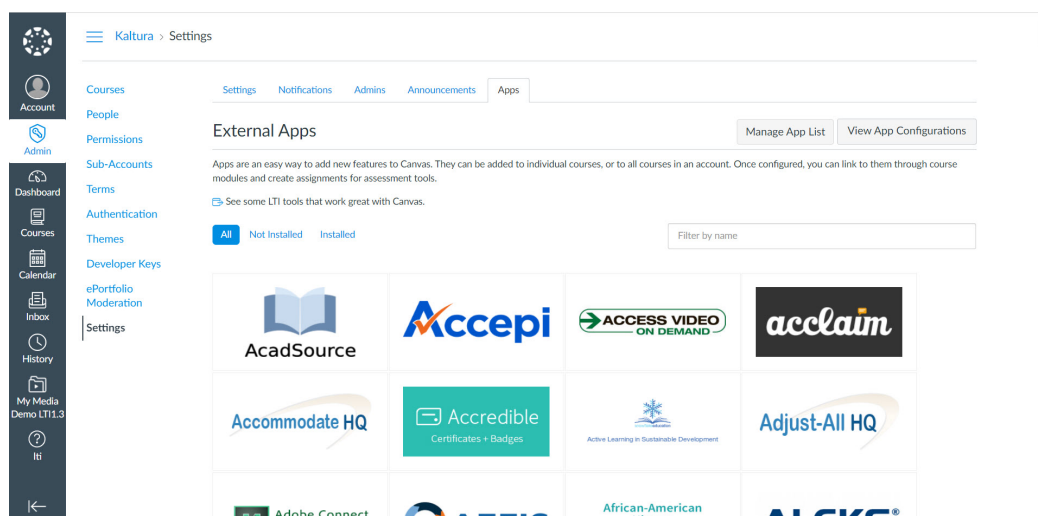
Kaltura > Settings

Account
Admin
Dashboard
Courses
Calendar
Inbox
History
My Media Demo LTI1.3
lti

Courses
People
Permissions
Sub-Accounts
Terms
Authentication
Themes
Developer Keys
ePortfolio Moderation
Settings

Settings Notifications Admins Announcements Apps

External Apps

Manage App List View App Configurations

Apps are an easy way to add new features to Canvas. They can be added to individual courses, or to all courses in an account. Once configured, you can link to them through course modules and create assignments for assessment tools.

See some LTI tools that work great with Canvas.

All Not Installed Installed

Filter by name

AcadSource
Accepi
ACCESS VIDEO ON DEMAND
acclaim
Accommodate HQ
Accredible
Certificates + Badges
Active Learning in Sustainable Development
Adjust-All HQ
Adobe Connect
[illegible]
African-American
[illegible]